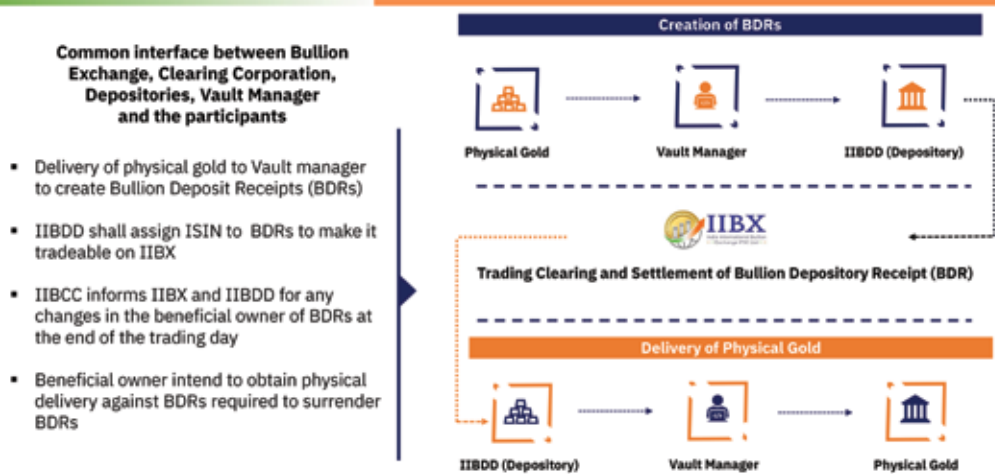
Common interface between Bullion Exchange, Clearing Corporation, Depositories, Vault Manager and the participants

- Delivery of physical gold to Vault manager to create Bullion Deposit Receipts (BDRs)
- IIBDD shall assign ISIN to BDRs to make it tradeable on IIBX
- IIBCC informs IIBX and IIBDD for any changes in the beneficial owner of BDRs at the end of the trading day
- Beneficial owner intend to obtain physical delivery against BDRs required to surrender BDRs

Creation of BDRs

Physical Gold

Vault Manager

IIBDD (Depository)

IIBX

Trading Clearing and Settlement of Bullion Depository Receipt (BDR)

Delivery of Physical Gold

IIBDD (Depository)

Vault Manager

Physical Gold